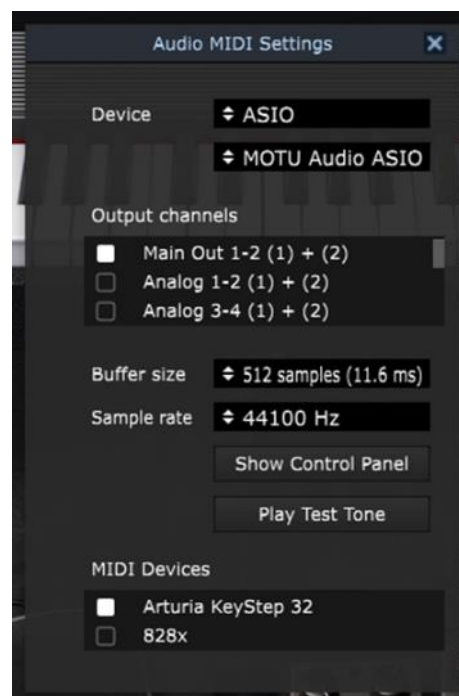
Audio MIDI Settings

Device
ASIO
MOTU Audio ASIO

Output channels
Main Out 1-2 (1) + (2)
Analog 1-2 (1) + (2)
Analog 3-4 (1) + (2)

Buffer size
512 samples (11.6 ms)
Sample rate
44100 Hz
Show Control Panel
Play Test Tone

MIDI Devices
Arturia KeyStep 32
828x